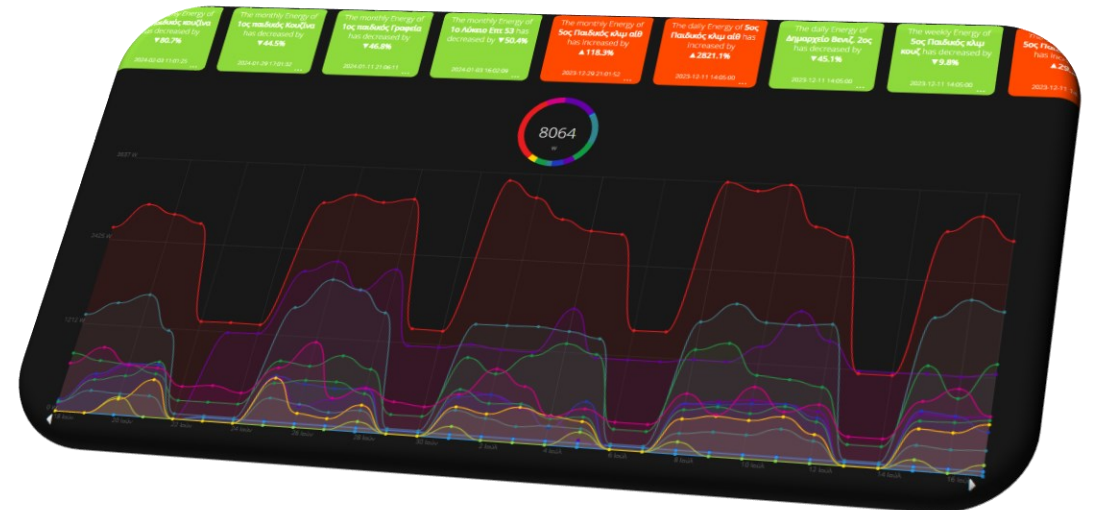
The monthly Energy of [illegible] Παιδικός κουζίνα has decreased by ▼80.7%
2024-02-03 11:01:21

The monthly Energy of 1ος παιδικός Κουζίνα has decreased by ▼44.5%
2024-01-24 11:01:32

The monthly Energy of 1ος παιδικός Γραφεία has decreased by ▼46.8%
2024-01-11 21:06:11

The monthly Energy of 1ο Λύκειο Επι 53 has decreased by ▼50.4%
2024-01-03 16:02:06

The monthly Energy of 5ος Παιδικός κλιμ αιθ has increased by ▲118.9%
2023-12-29 21:01:52

The daily Energy of 5ος Παιδικός κλιμ αιθ has increased by ▲2821.1%
2023-12-11 14:05:00

The daily Energy of Δημαρχείο Βεσιζ. 2ος has decreased by ▼45.1%
2023-12-11 14:05:00

The weekly Energy of 5ος Παιδικός κλιμ κουζ has decreased by ▼9.8%
2023-12-11 14:05:00

The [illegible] 5ος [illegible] has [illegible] ▲29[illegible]
2023-12-1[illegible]

8064
W

3637 W
2425 W
1212 W
0

25 Ιαν
26 Ιαν
27 Ιαν
28 Ιαν
29 Ιαν
30 Ιαν
31 Ιαν
1 Φεβ
2 Φεβ
3 Φεβ
4 Φεβ
5 Φεβ
6 Φεβ
7 Φεβ
8 Φεβ